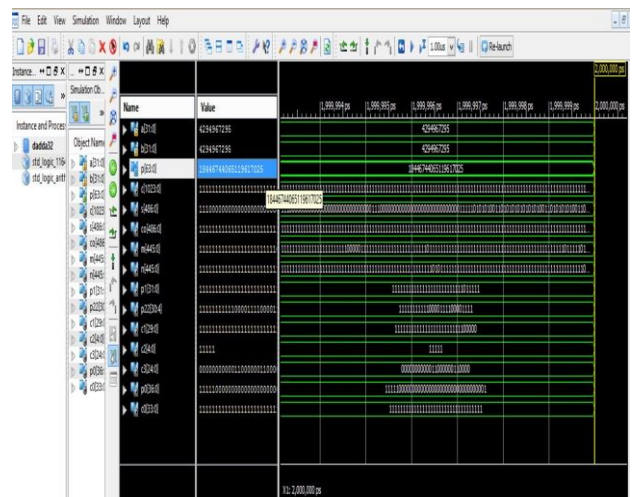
File Edit View Simulation Window Layout Help

1.00us Re-launch

Instance... Simulation Ob...

Instance and Process
dadda32
std_logic_1164
std_logic_arith

Object Name

Name | Value
a[31:0] | 4294967295
b[31:0] | 4294967295
p[63:0] | 18446744065119617025
c[1023:0] | 11111111111111111
s[406:0] | 11100000000000000
co[406:0] | 11111111111111111
m[445:0] | 11111111111111111
n[445:0] | 11111111111111111
p1[31:0] | 11111111111111111
p2[230:4] | 11111111110000111100001
c1[29:0] | 11111111111111111
c2[4:0] | 11111
c3[24:0] | 00000000000110000011000
p0[36:0] | 11110000000000000000000
c0[33:0] | 11111111111111111111111

2,000,000 ps
1,999,994 ps | 1,999,995 ps | 1,999,996 ps | 1,999,997 ps | 1,999,998 ps | 1,999,999 ps | 2,000,000 ps

4294967295
4294967295
18446744065119617025
18446744065119617025
1111111111111111111111111
11111111110000111100001111
111111111111111111110000
11111
00000000000110000011000
11110000000000000000000000000001
111111111111111111111111111111

X1: 2,000,000 ps